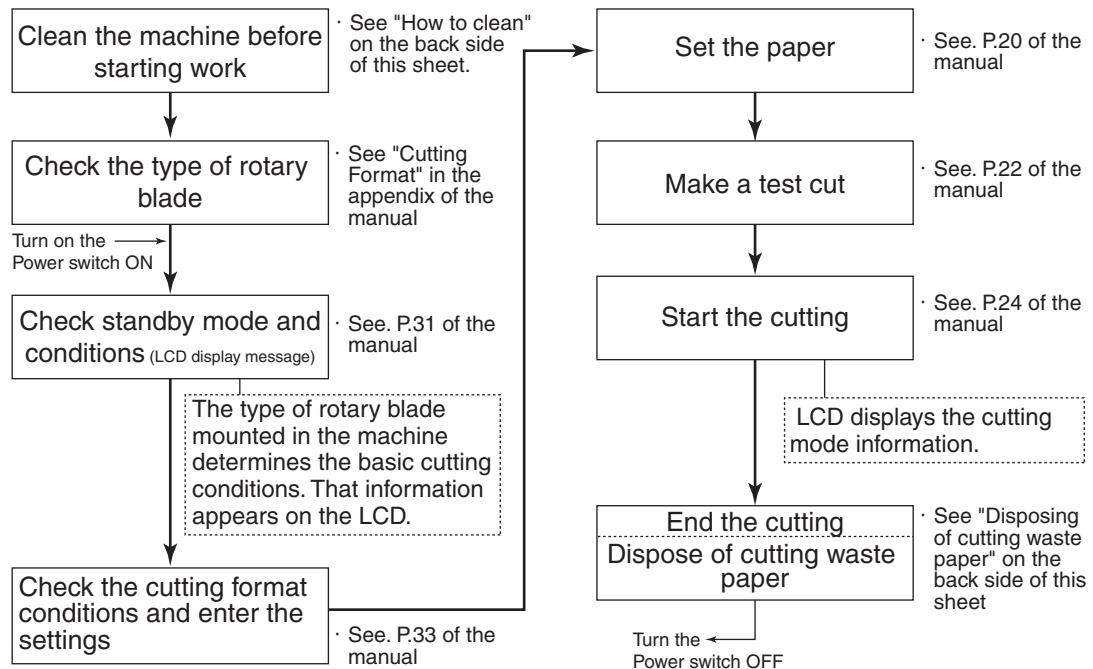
Clean the machine before starting work

· See "How to clean" on the back side of this sheet.

Check the type of rotary blade

· See "Cutting Format" in the appendix of the manual

Turn on the Power switch ON

Check standby mode and conditions (LCD display message)

· See. P.31 of the manual

The type of rotary blade mounted in the machine determines the basic cutting conditions. That information appears on the LCD.

Check the cutting format conditions and enter the settings

· See. P.33 of the manual

Set the paper

· See. P.20 of the manual

Make a test cut

· See. P.22 of the manual

Start the cutting

· See. P.24 of the manual

LCD displays the cutting mode information.

End the cutting

Dispose of cutting waste paper

· See "Disposing of cutting waste paper" on the back side of this sheet

Turn the Power switch OFF